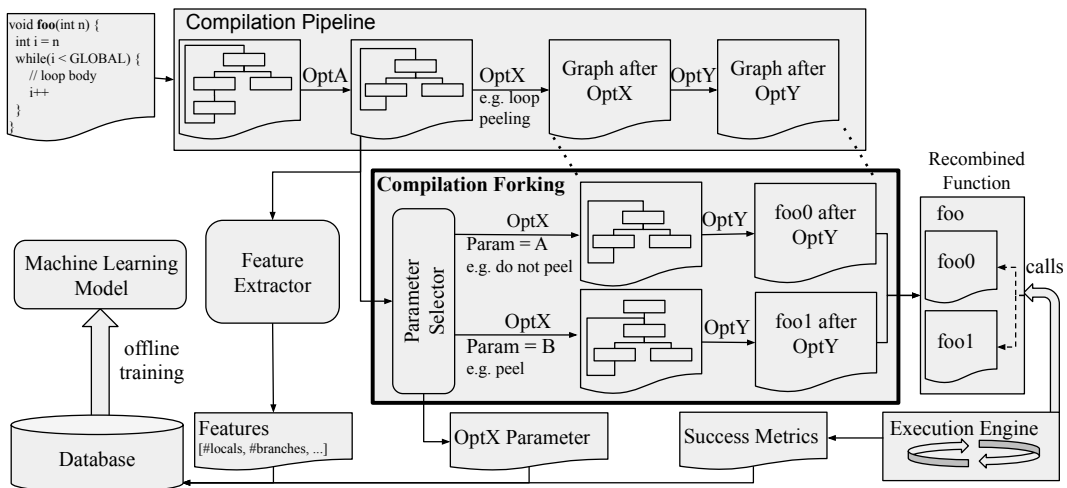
void **foo**(int n) {
int i = n
while(i < GLOBAL) {
// loop body
i++
}
}

Compilation Pipeline

OptA

OptX
e.g. loop peeling

Graph after OptX

OptY

Graph after OptY

Compilation Forking

Parameter Selector

OptX
Param = A
e.g. do not peel

OptY

foo0 after OptY

OptX
Param = B
e.g. peel

OptY

foo1 after OptY

Recombined Function

foo

foo0

calls

foo1

Machine Learning Model

offline training

Feature Extractor

Features
[#locals, #branches, ...]

OptX Parameter

Success Metrics

Execution Engine

Database